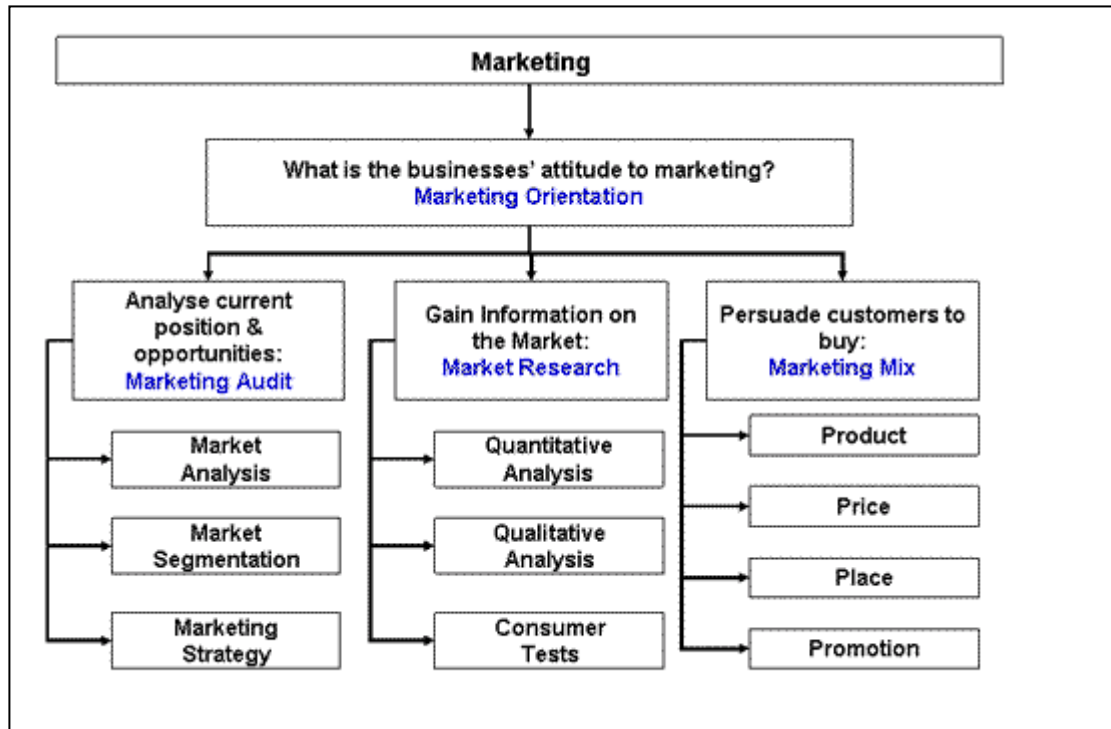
Marketing

What is the businesses' attitude to marketing?
Marketing Orientation

Analyse current position & opportunities:
Marketing Audit

Market Analysis

Market Segmentation

Marketing Strategy

Gain Information on the Market:
Market Research

Quantitative Analysis

Qualitative Analysis

Consumer Tests

Persuade customers to buy:
Marketing Mix

Product

Price

Place

Promotion